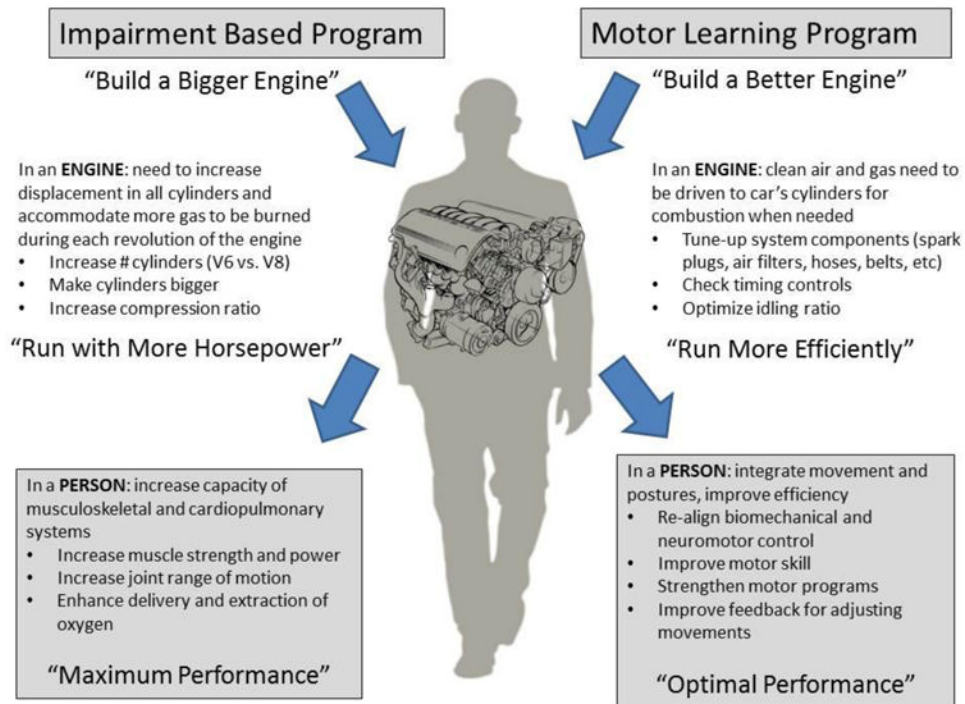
Impairment Based Program

"Build a Bigger Engine"

Motor Learning Program

"Build a Better Engine"

In an **ENGINE**: need to increase displacement in all cylinders and accommodate more gas to be burned during each revolution of the engine
- Increase # cylinders (V6 vs. V8)
- Make cylinders bigger
- Increase compression ratio

"Run with More Horsepower"

In an **ENGINE**: clean air and gas need to be driven to car's cylinders for combustion when needed
- Tune-up system components (spark plugs, air filters, hoses, belts, etc)
- Check timing controls
- Optimize idling ratio

"Run More Efficiently"

In a **PERSON**: increase capacity of musculoskeletal and cardiopulmonary systems
- Increase muscle strength and power
- Increase joint range of motion
- Enhance delivery and extraction of oxygen

"Maximum Performance"

In a **PERSON**: integrate movement and postures, improve efficiency
- Re-align biomechanical and neuromotor control
- Improve motor skill
- Strengthen motor programs
- Improve feedback for adjusting movements

"Optimal Performance"